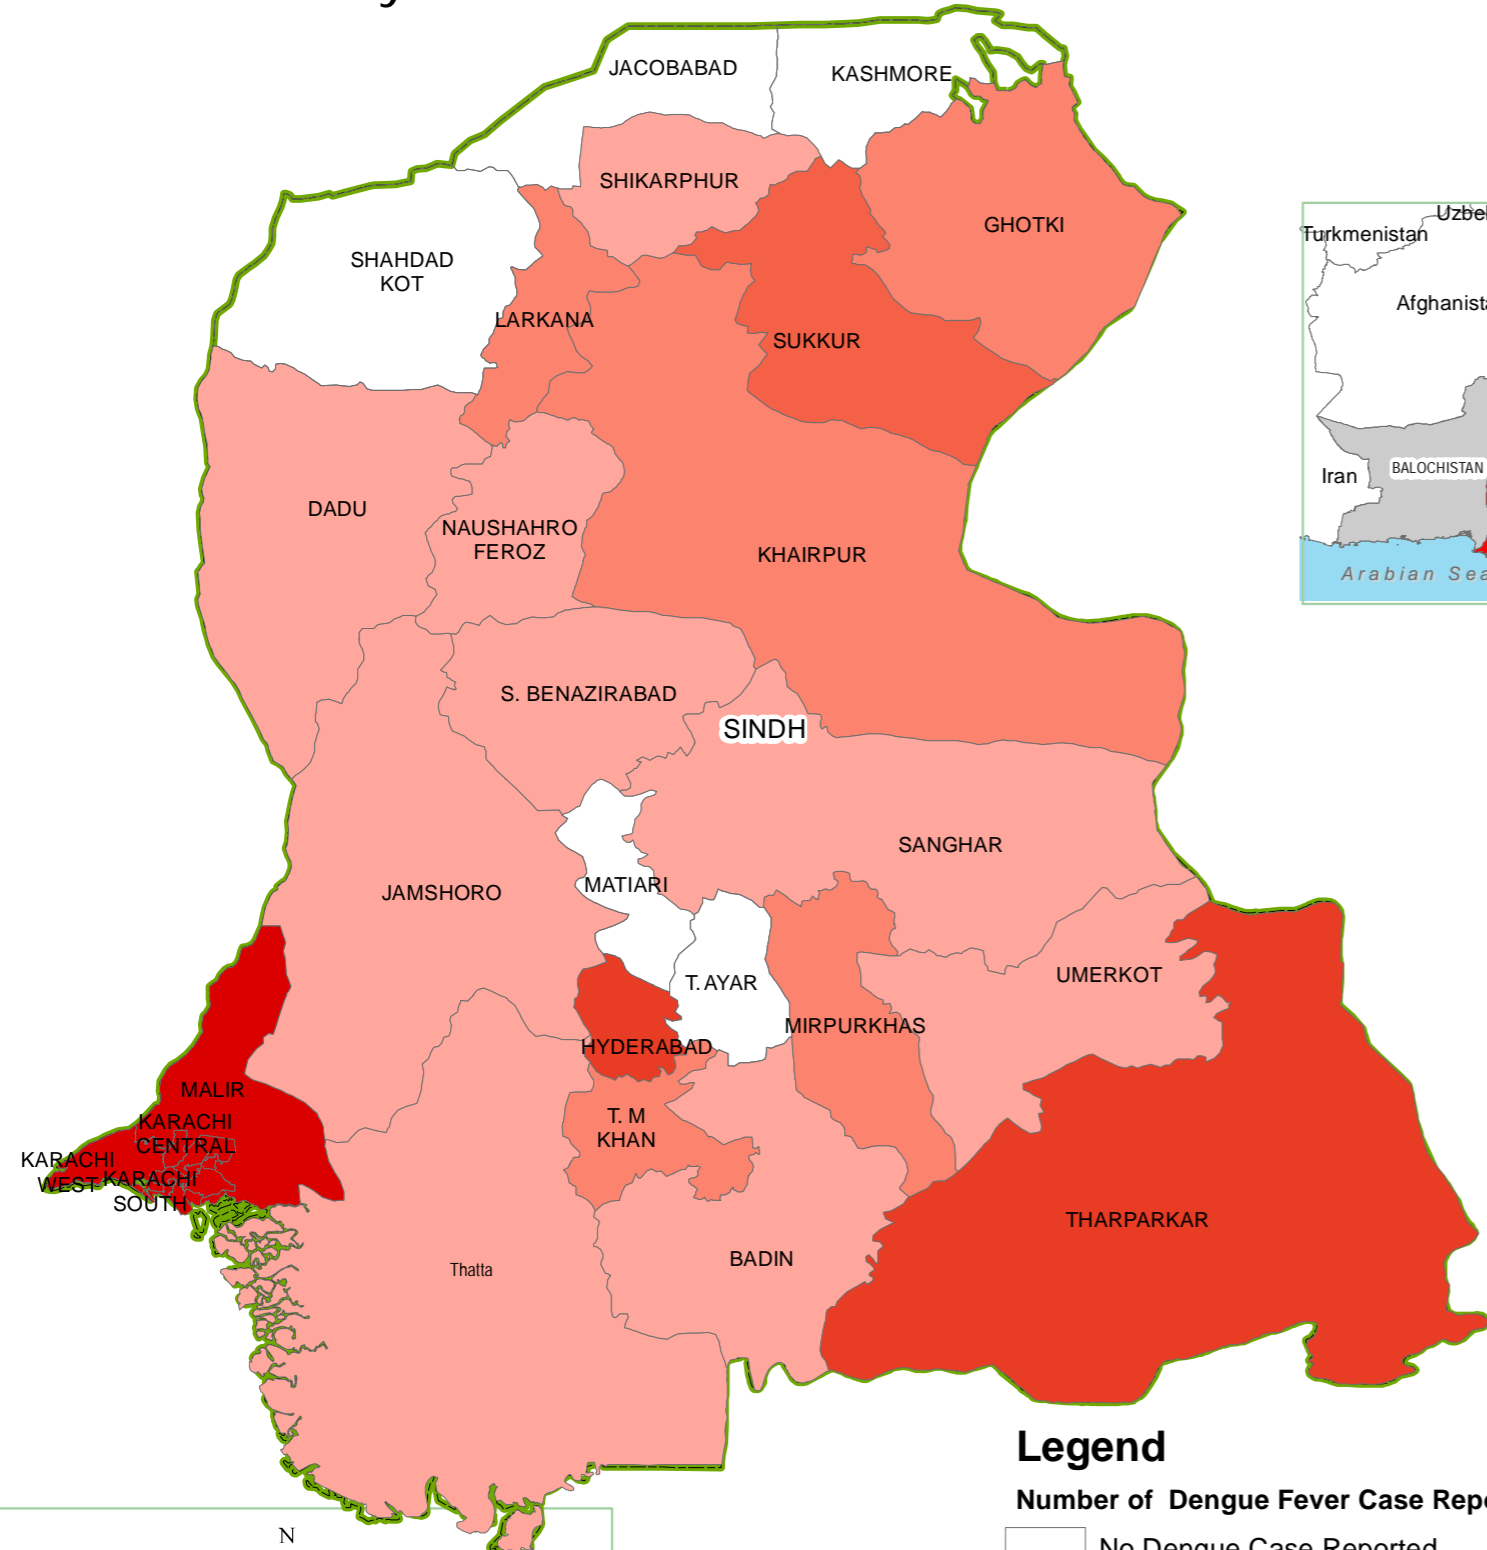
JACOBABAD
KASHMORE
SHIKARPHUR
GHOTKI
SHAHDAD KOT
LARKANA
SUKKUR
DADU
NAUSHAHRO FEROZ
KHAIRPUR
S. BENAZIRABAD
SINDH
SANGHAR
JAMSHORO
MATIARI
T. AYAR
UMERKOT
HYDERABAD
MIRPURKHAS
MALIR
KARACHI CENTRAL
KARACHI WEST
KARACHI SOUTH
T. M KHAN
THARPARKAR
Thatta
BADIN

Turkmenistan
Uzbe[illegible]
Afghanista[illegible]
Iran
BALOCHISTAN
Arabian Se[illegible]

Legend
Number of Dengue Fever Case Rep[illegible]
No Dengue Case Reported

N